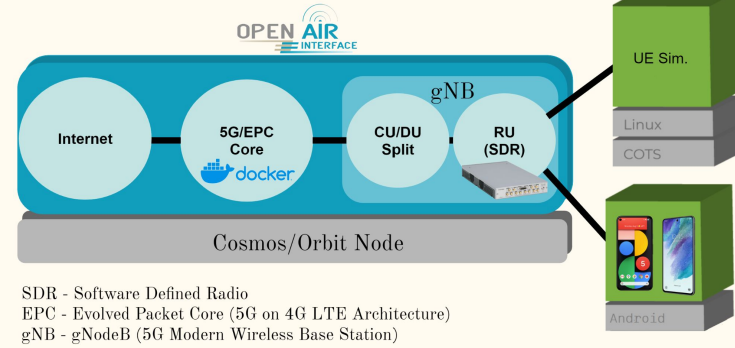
OPEN AIR INTERFACE

gNB

Internet

5G/EPC Core

docker

CU/DU Split

RU (SDR)

UE Sim.

Linux

COTS

Android

Cosmos/Orbit Node

SDR - Software Defined Radio
EPC - Evolved Packet Core (5G on 4G LTE Architecture)
gNB - gNodeB (5G Modern Wireless Base Station)